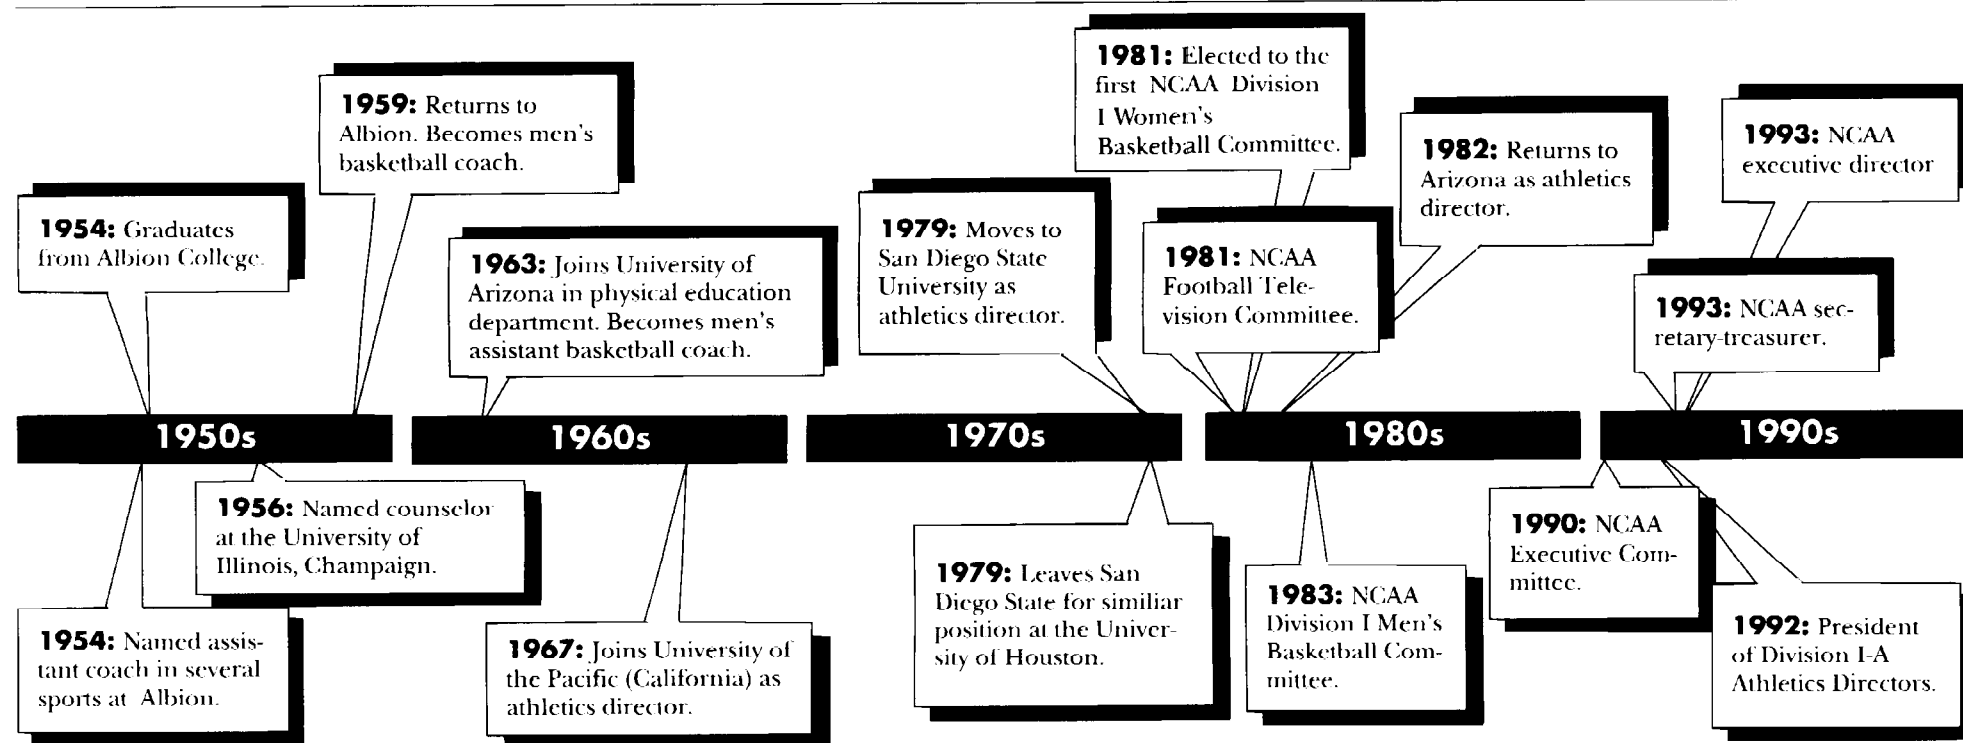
1954: Graduates from Albion College.

1959: Returns to Albion. Becomes men's basketball coach.

1963: Joins University of Arizona in physical education department. Becomes men's assistant basketball coach.

1979: Moves to San Diego State University as athletics director.

1981: Elected to the first NCAA Division I Women's Basketball Committee.

1981: NCAA Football Television Committee.

1982: Returns to Arizona as athletics director.

1993: NCAA executive director

1993: NCAA secretary-treasurer.

1950s

1960s

1970s

1980s

1990s

1954: Named assistant coach in several sports at Albion.

1956: Named counselor at the University of Illinois, Champaign.

1967: Joins University of the Pacific (California) as athletics director.

1979: Leaves San Diego State for similiar position at the University of Houston.

1983: NCAA Division I Men's Basketball Committee.

1990: NCAA Executive Committee.

1992: President of Division I-A Athletics Directors.